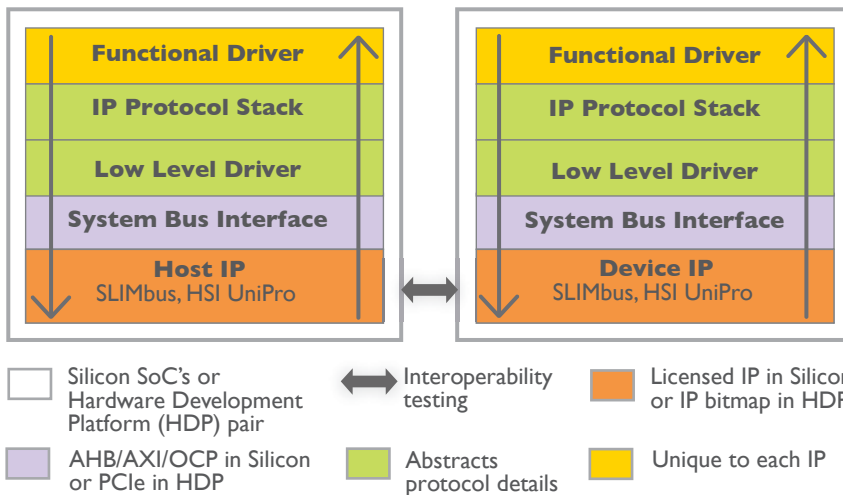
Functional Driver
IP Protocol Stack
Low Level Driver
System Bus Interface
Host IP
SLIMbus, HSI UniPro

Functional Driver
IP Protocol Stack
Low Level Driver
System Bus Interface
Device IP
SLIMbus, HSI UniPro

Silicon SoC's or Hardware Development Platform (HDP) pair

Interoperability testing

Licensed IP in Silicon or IP bitmap in HDP

AHB/AXI/OCP in Silicon or PCIe in HDP

Abstracts protocol details

Unique to each IP